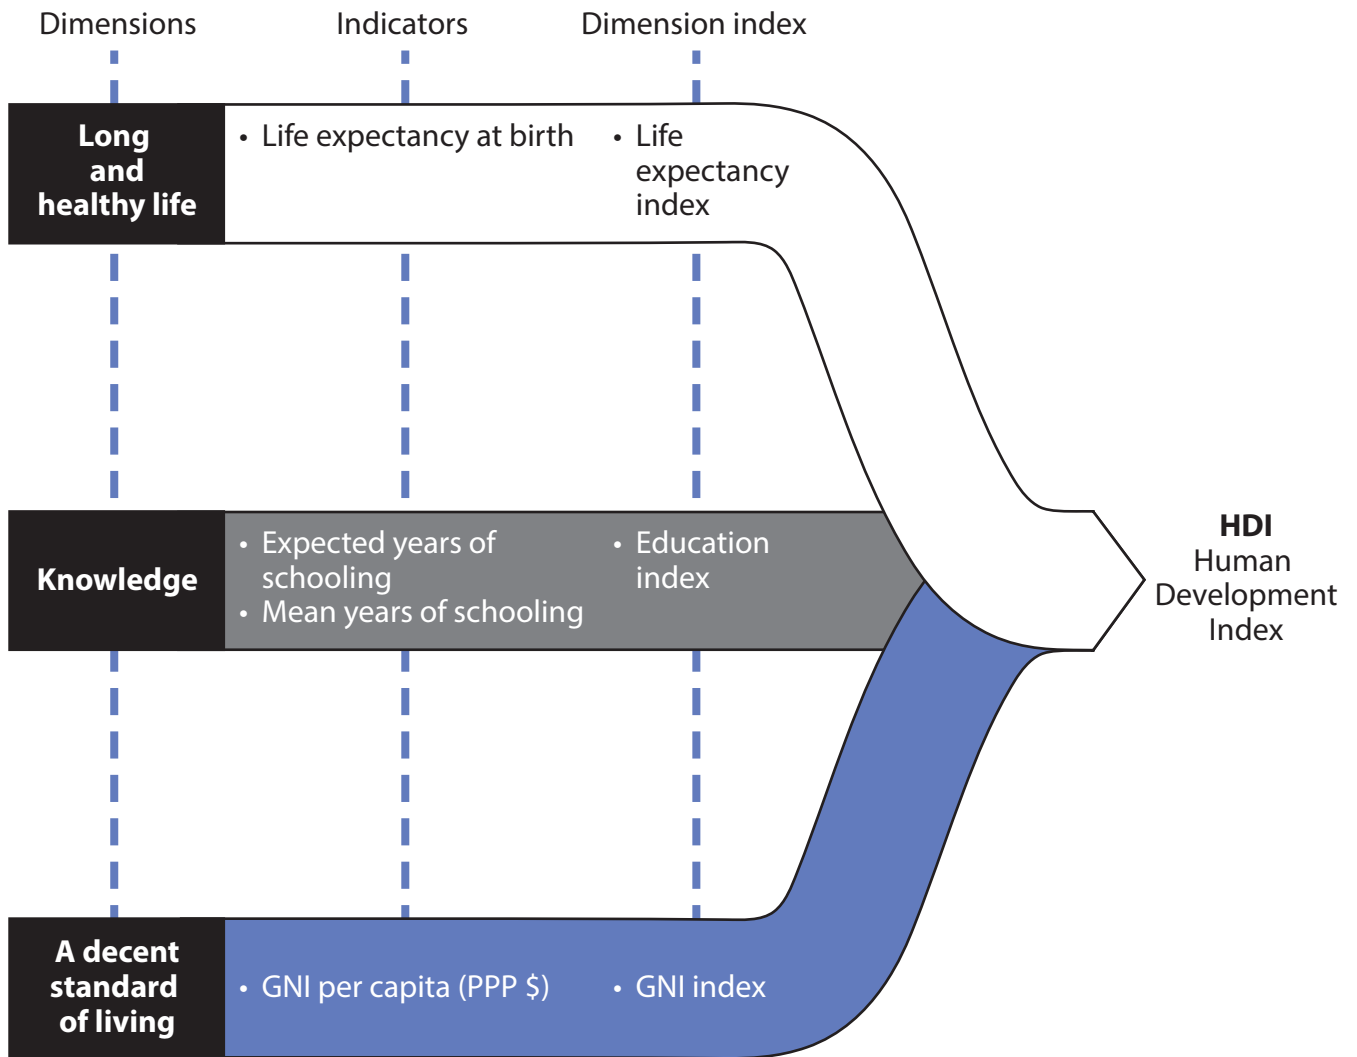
Dimensions

Indicators

Dimension index

Long and healthy life

• Life expectancy at birth

• Life expectancy index

Knowledge

• Expected years of schooling
• Mean years of schooling

• Education index

A decent standard of living

• GNI per capita (PPP $)

• GNI index

HDI
Human Development Index